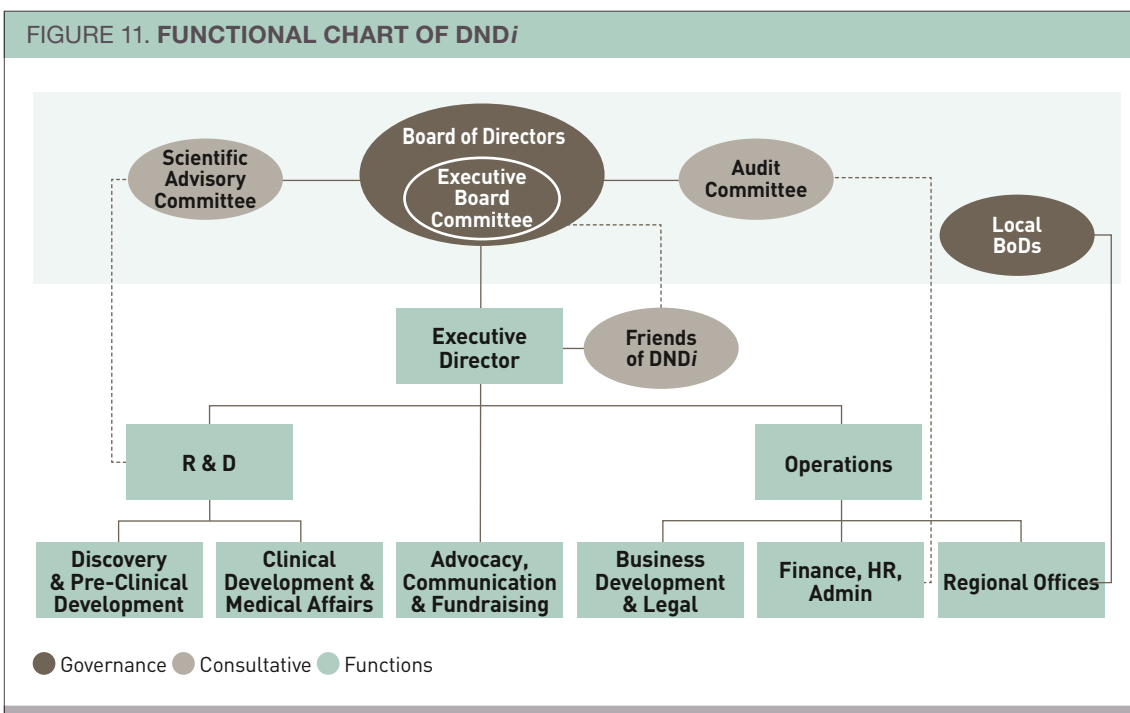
FIGURE 11. FUNCTIONAL CHART OF DND*i*

Board of Directors

Executive Board Committee

Scientific Advisory Committee

Audit Committee

Local BoDs

Executive Director

Friends of DND*i*

R & D

Operations

Discovery & Pre-Clinical Development

Clinical Development & Medical Affairs

Advocacy, Communication & Fundraising

Business Development & Legal

Finance, HR, Admin

Regional Offices

Governance Consultative Functions